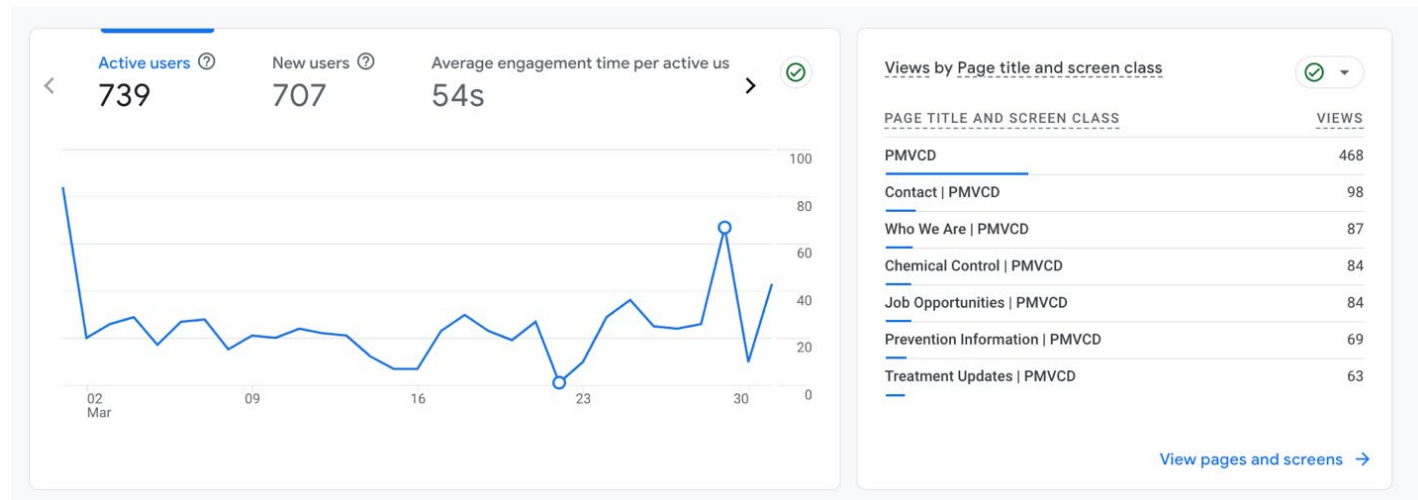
Active users ⓘ
739

New users ⓘ
707

Average engagement time per active us
54s

100
80
60
40
20
0

02
Mar
09
16
23
30

Views by Page title and screen class

| PAGE TITLE AND SCREEN CLASS | VIEWS |
|---|---|
| PMVCD | 468 |
| Contact \| PMVCD | 98 |
| Who We Are \| PMVCD | 87 |
| Chemical Control \| PMVCD | 84 |
| Job Opportunities \| PMVCD | 84 |
| Prevention Information \| PMVCD | 69 |
| Treatment Updates \| PMVCD | 63 |

View pages and screens →